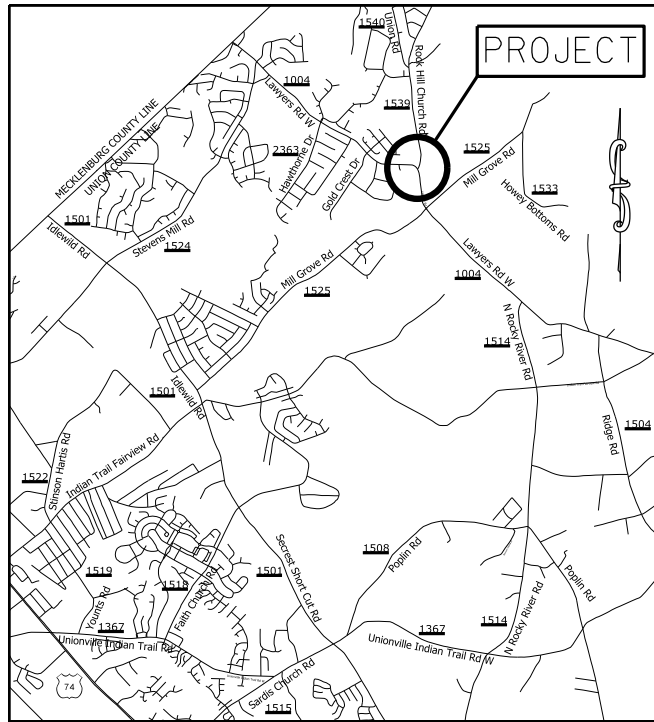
PROJECT

1540
Union Rd
Rock Hill Church Rd
1004
Lawyers Rd W
1539
2363
Hawthorne Dr
Gold Crest Dr
1525
Mill Grove Rd
1533
Howey Bottoms Rd
MECKLENBURG COUNTY LINE
UNION COUNTY LINE
1501
Idlewild Rd
Stevens Mill Rd
1524
Lawyers Rd W
1004
Mill Grove Rd
1525
N Rocky River Rd
1514
1501
Idlewild Rd
Ridge Rd
1504
Stinson Hartis Rd
Indian Trail Fairview Rd
1522
Secrest Short Cut Rd
1508
Poplin Rd
Poplin Rd
1519
1518
Faith Church Rd
1501
Younts Rd
1367
Unionville Indian Trail Rd
1367
1514
N Rocky River Rd
Unionville Indian Trail Rd W
74
Sardis Church Rd
1515